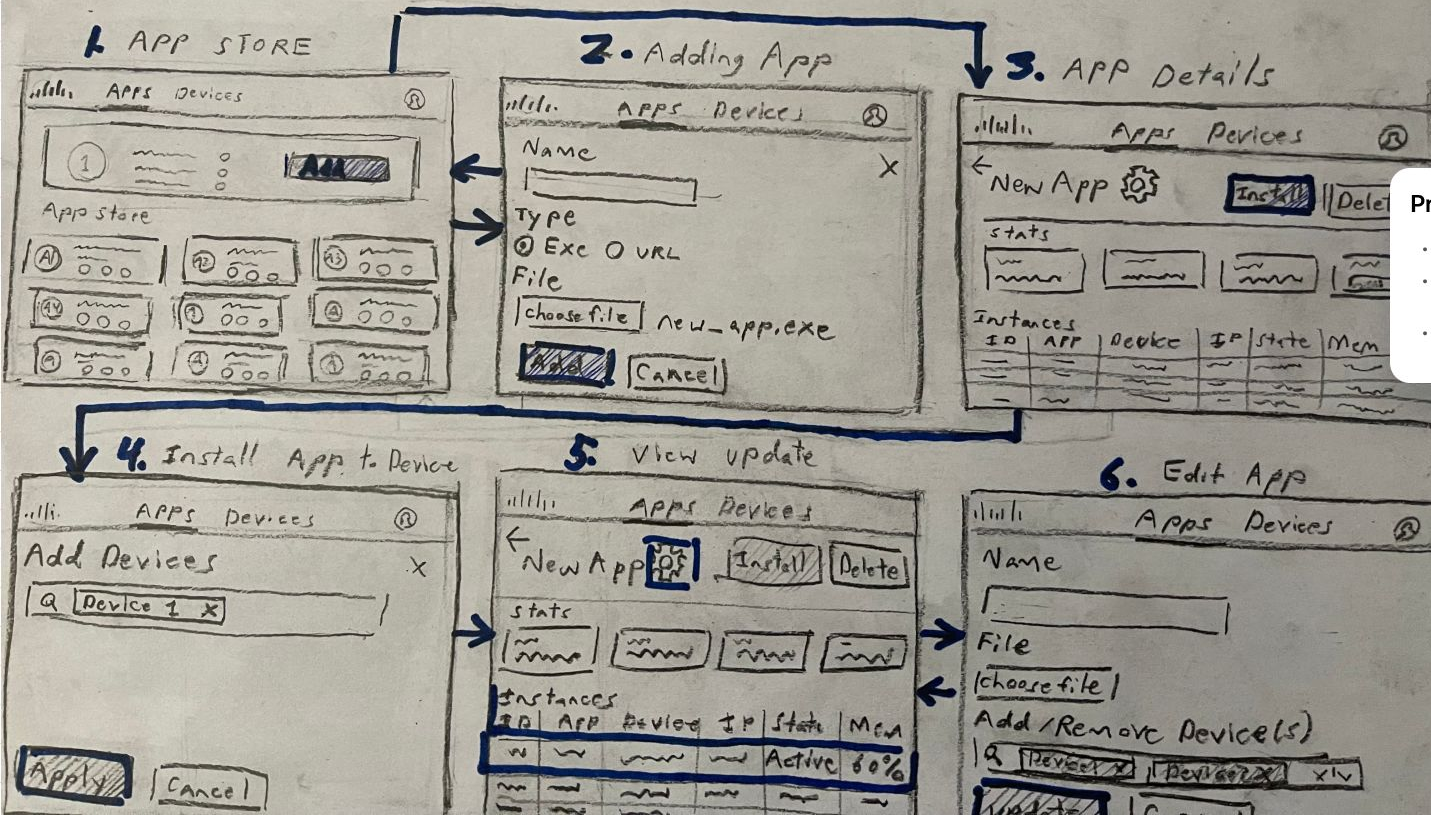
1. APP STORE

Apps Devices

1

Add

App store

A1 A2 A3 A4

2. Adding App

Apps Devices

Name

X

Type

Exe URL

File

choose file new_app.exe

Add Cancel

3. APP Details

Apps Devices

New App

Install Delet

stats

Instances

| ID | APP | Device | IP | State | Mem |
|---|---|---|---|---|---|

Pr

4. Install App to Device

Apps Devices

Add Devices

X

Device 1 X

Apply Cancel

5. View update

Apps Devices

New App

Install Delete

stats

Instances

| ID | APP | Device | IP | State | Mem |
|---|---|---|---|---|---|
| | | | | Active | 60% |

6. Edit App

Apps Devices

Name

File

choose file

Add/Remove Device(s)

Device1 X Device2 X X

Update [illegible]